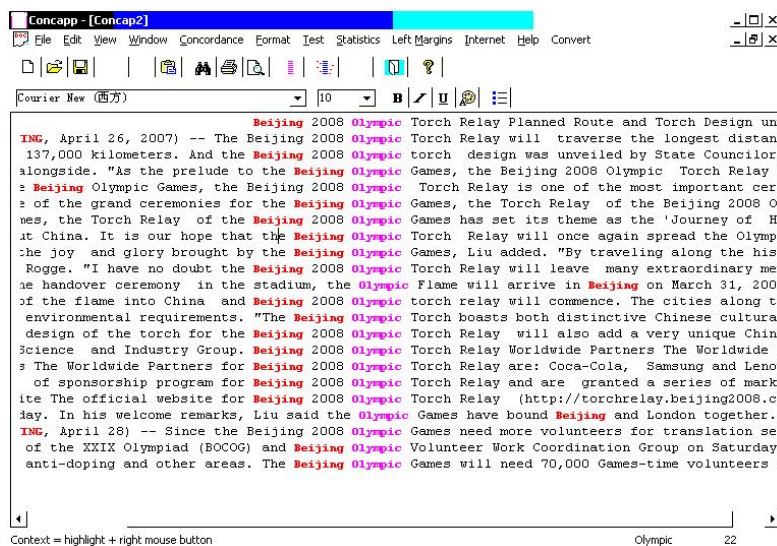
Concapp - [Concap2]

File Edit View Window Concordance Format Test Statistics Left Margins Internet Help Convert

Courier New (西方) 10

Beijing 2008 Olympic Torch Relay Planned Route and Torch Design un
ING, April 26, 2007) -- The Beijing 2008 Olympic Torch Relay will traverse the longest distan
137,000 kilometers. And the Beijing 2008 Olympic torch design was unveiled by State Councilor
alongside. "As the prelude to the Beijing 2008 Olympic Games, the Beijing 2008 Olympic Torch Relay
e Beijing Olympic Games, the Beijing 2008 Olympic Torch Relay is one of the most important cer
e of the grand ceremonies for the Beijing 2008 Olympic Games, the Torch Relay of the Beijing 2008 O
nes, the Torch Relay of the Beijing 2008 Olympic Games has set its theme as the 'Journey of H
it China. It is our hope that the Beijing Olympic Torch Relay will once again spread the Olymp
the joy and glory brought by the Beijing 2008 Olympic Games, Liu added. "By traveling along the his
Rogge. "I have no doubt the Beijing 2008 Olympic Torch Relay will leave many extraordinary me
he handover ceremony in the stadium, the Olympic Flame will arrive in Beijing on March 31, 200
of the flame into China and Beijing 2008 Olympic torch relay will commence. The cities along t
environmental requirements. "The Beijing 2008 Olympic Torch boasts both distinctive Chinese cultura
design of the torch for the Beijing 2008 Olympic Torch Relay will also add a very unique Chin
Science and Industry Group. Beijing 2008 Olympic Torch Relay Worldwide Partners The Worldwide
e The Worldwide Partners for Beijing 2008 Olympic Torch Relay are: Coca-Cola, Samsung and Leno
of sponsorship program for Beijing 2008 Olympic Torch Relay and are granted a series of mark
ite The official website for Beijing 2008 Olympic Torch Relay (http://torchrelay.beijing2008.c
day. In his welcome remarks, Liu said the Olympic Games have bound Beijing and London together.
ING, April 28) -- Since the Beijing 2008 Olympic Games need more volunteers for translation se
of the XXIX Olympiad (BOCOG) and Beijing Olympic Volunteer Work Coordination Group on Saturday
anti-doping and other areas. The Beijing Olympic Games will need 70,000 Games-time volunteers

Context = highlight + right mouse button Olympic 22